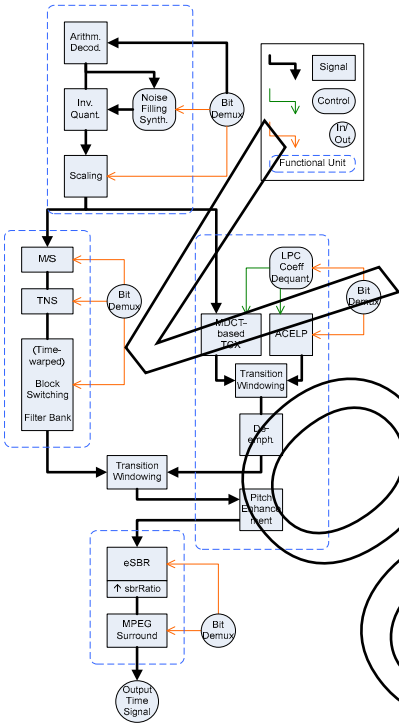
Arithm. Decod.

Noise Filling Synth.

Inv. Quant.

Bit Demux

Scaling

Signal

Control

In/ Out

Functional Unit

M/S

TNS

Bit Demux

(Time-warped) Block Switching Filter Bank

LPC Coeff Dequant.

Bit Demux

MDCT-based TCX

ACELP

Transition Windowing

De-emph.

Transition Windowing

Pitch Enhancement

eSBR

↑ sbrRatio

MPEG Surround

Bit Demux

Output Time Signal